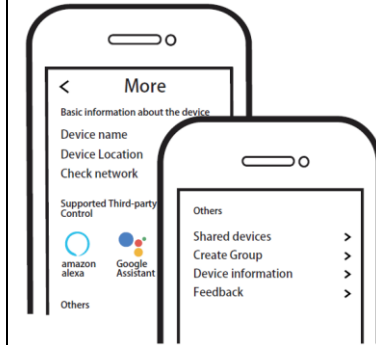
< More

Basic information about the device

Device name

Device Location

Check network

Supported Third-party Control

amazon alexa

Google Assistant

Others

Others

Shared devices >

Create Group >

Device information >

Feedback >